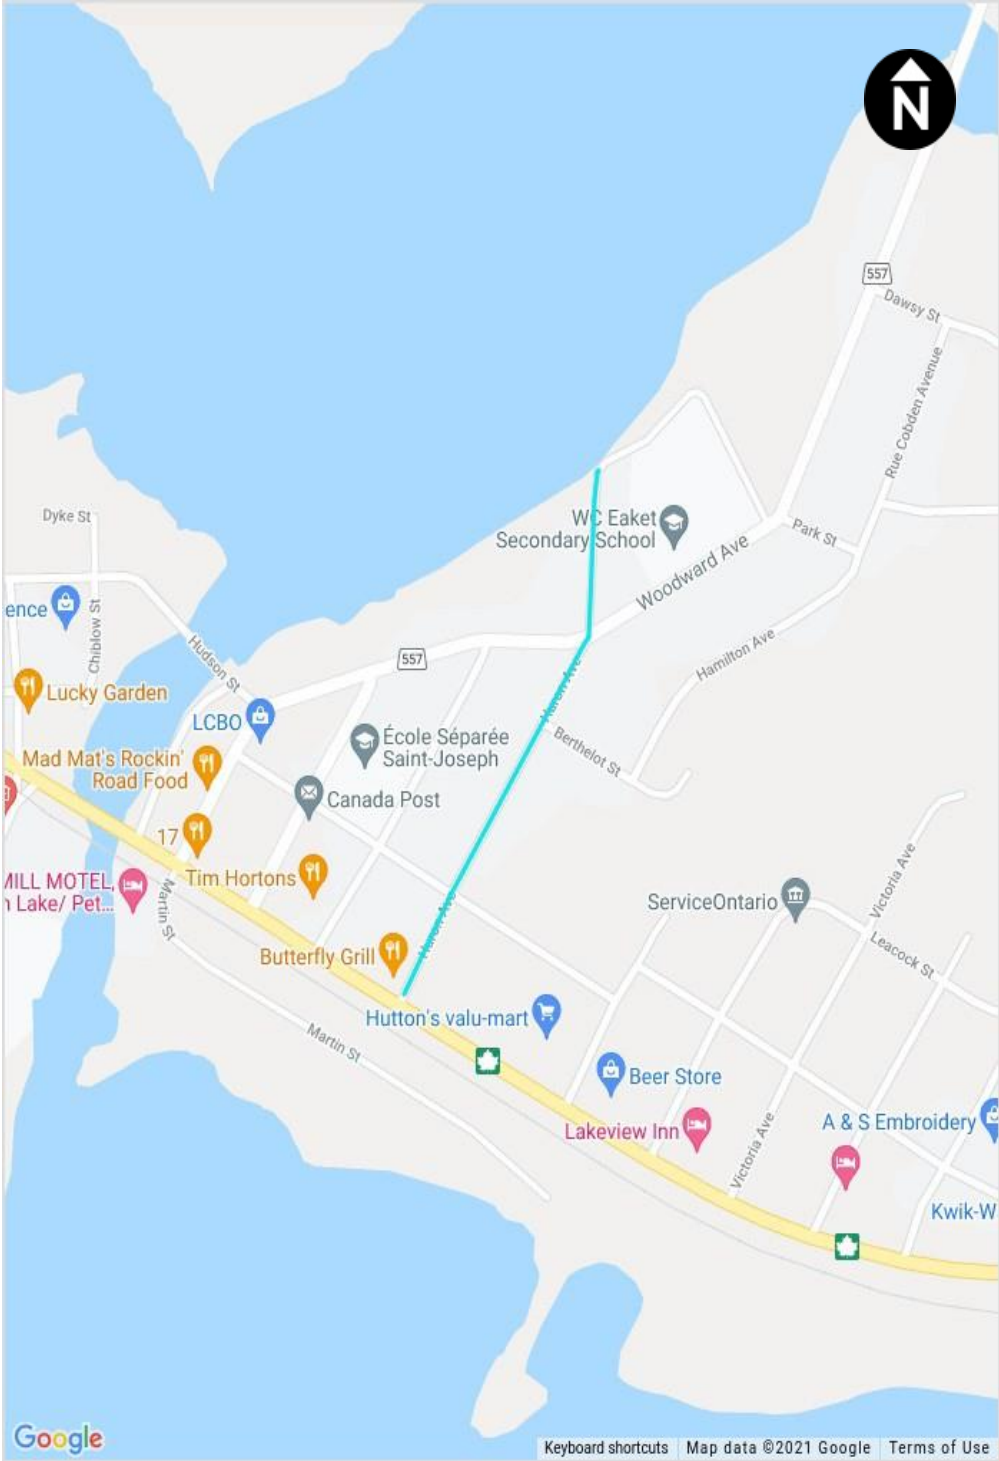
N

557

Dawsy St

Rue Cobden Avenue

Park St

WC Eaket Secondary School

Woodward Ave

Dyke St

ence

Chiblow St

Hudson St

557

Hamilton Ave

Lucky Garden

LCBO

Huron Ave

Berthelot St

École Séparée Saint-Joseph

Mad Mat's Rockin' Road Food

Canada Post

17

Tim Hortons

MILL MOTEL, Lake/ Pet...

Martin St

Victoria Ave

ServiceOntario

Leacock St

Butterfly Grill

Huron Ave

Hutton's valu-mart

Martin St

Beer Store

Lakeview Inn

Victoria Ave

A & S Embroidery

Kwik-W

Google

Keyboard shortcuts

Map data ©2021 Google

Terms of Use